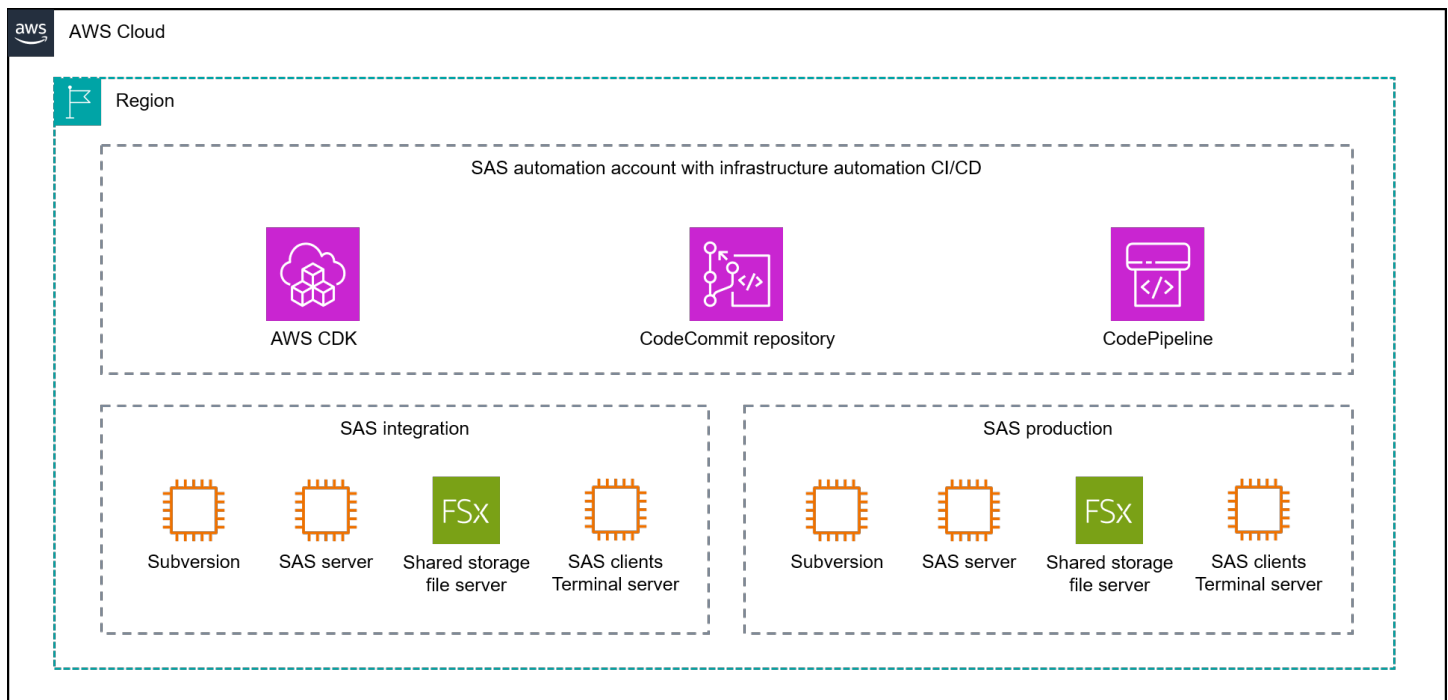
aws

AWS Cloud

Region

SAS automation account with infrastructure automation CI/CD

AWS CDK

CodeCommit repository

CodePipeline

SAS integration

Subversion

SAS server

FSx

Shared storage file server

SAS clients Terminal server

SAS production

Subversion

SAS server

FSx

Shared storage file server

SAS clients Terminal server